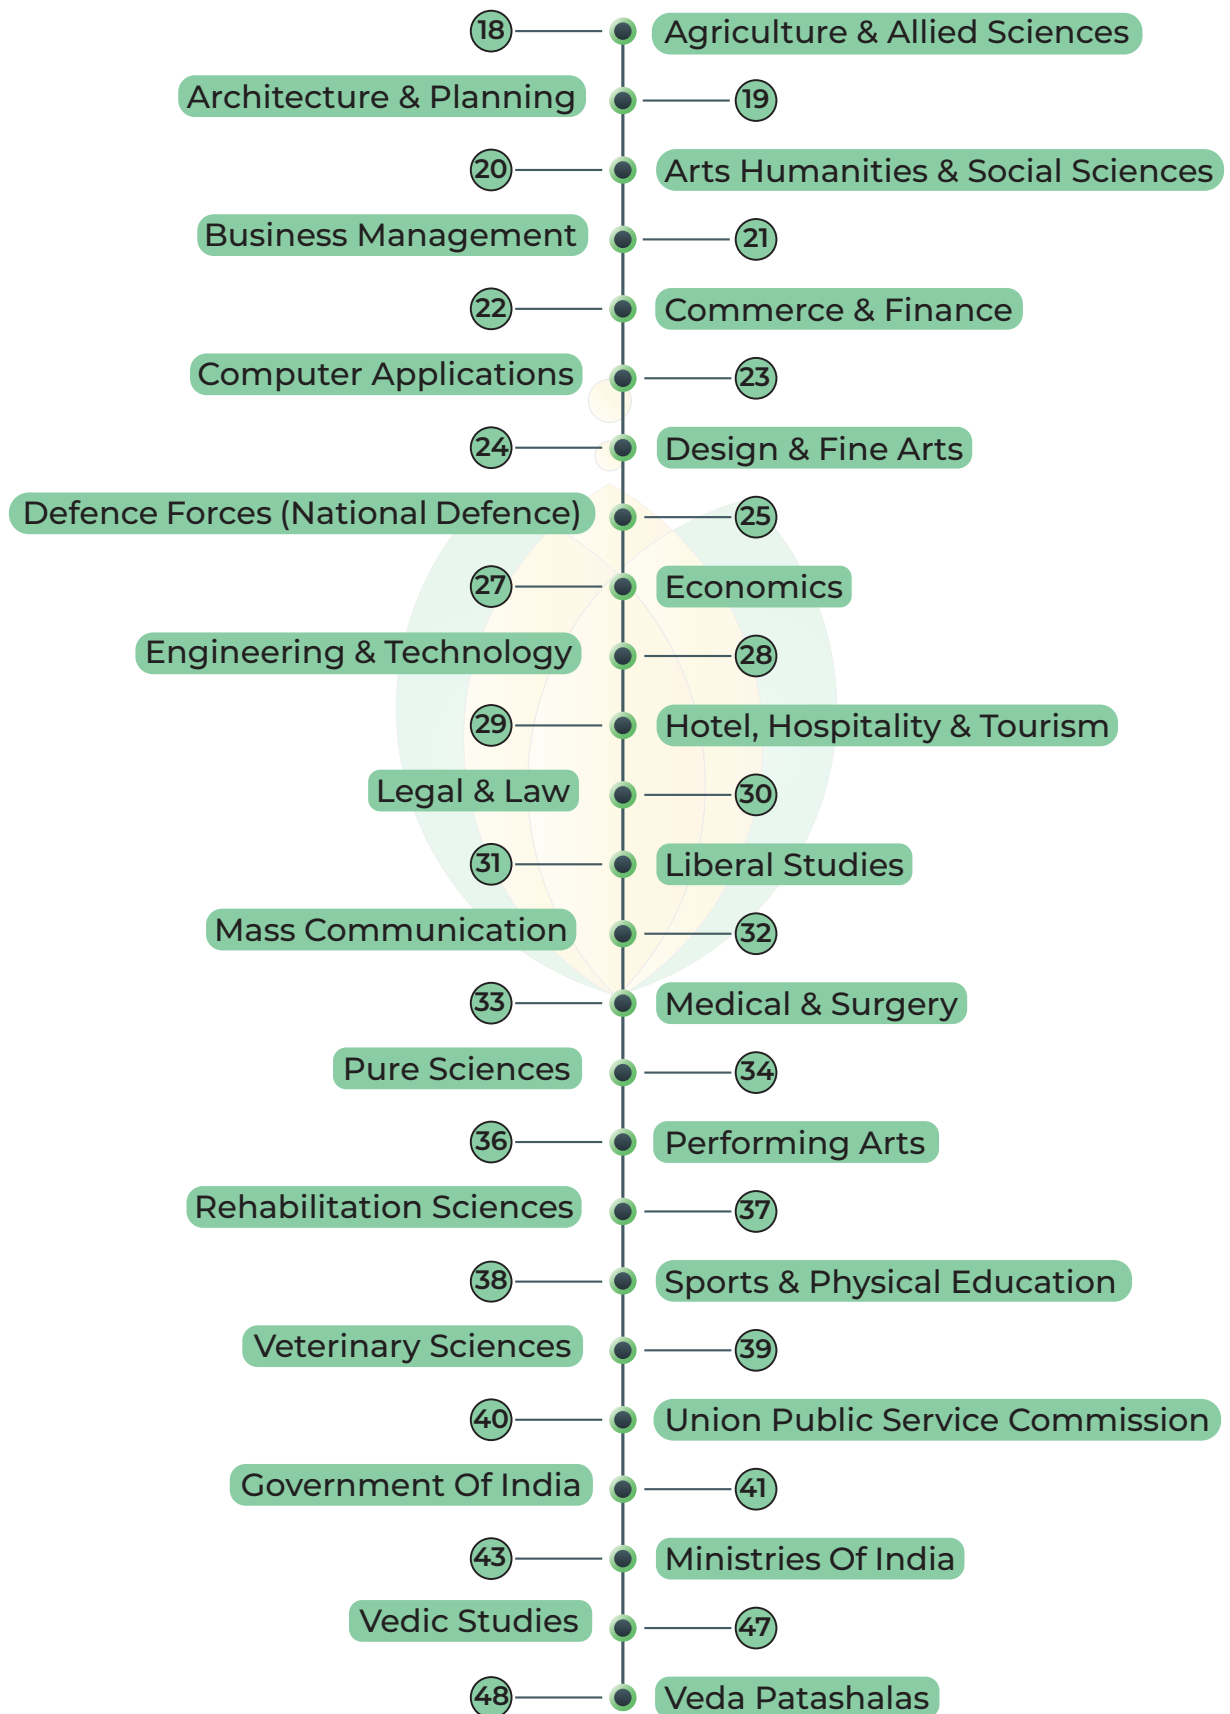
18 Agriculture & Allied Sciences
Architecture & Planning 19
20 Arts Humanities & Social Sciences
Business Management 21
22 Commerce & Finance
Computer Applications 23
24 Design & Fine Arts
Defence Forces (National Defence) 25
27 Economics
Engineering & Technology 28
29 Hotel, Hospitality & Tourism
Legal & Law 30
31 Liberal Studies
Mass Communication 32
33 Medical & Surgery
Pure Sciences 34
36 Performing Arts
Rehabilitation Sciences 37
38 Sports & Physical Education
Veterinary Sciences 39
40 Union Public Service Commission
Government Of India 41
43 Ministries Of India
Vedic Studies 47
48 Veda Patashalas